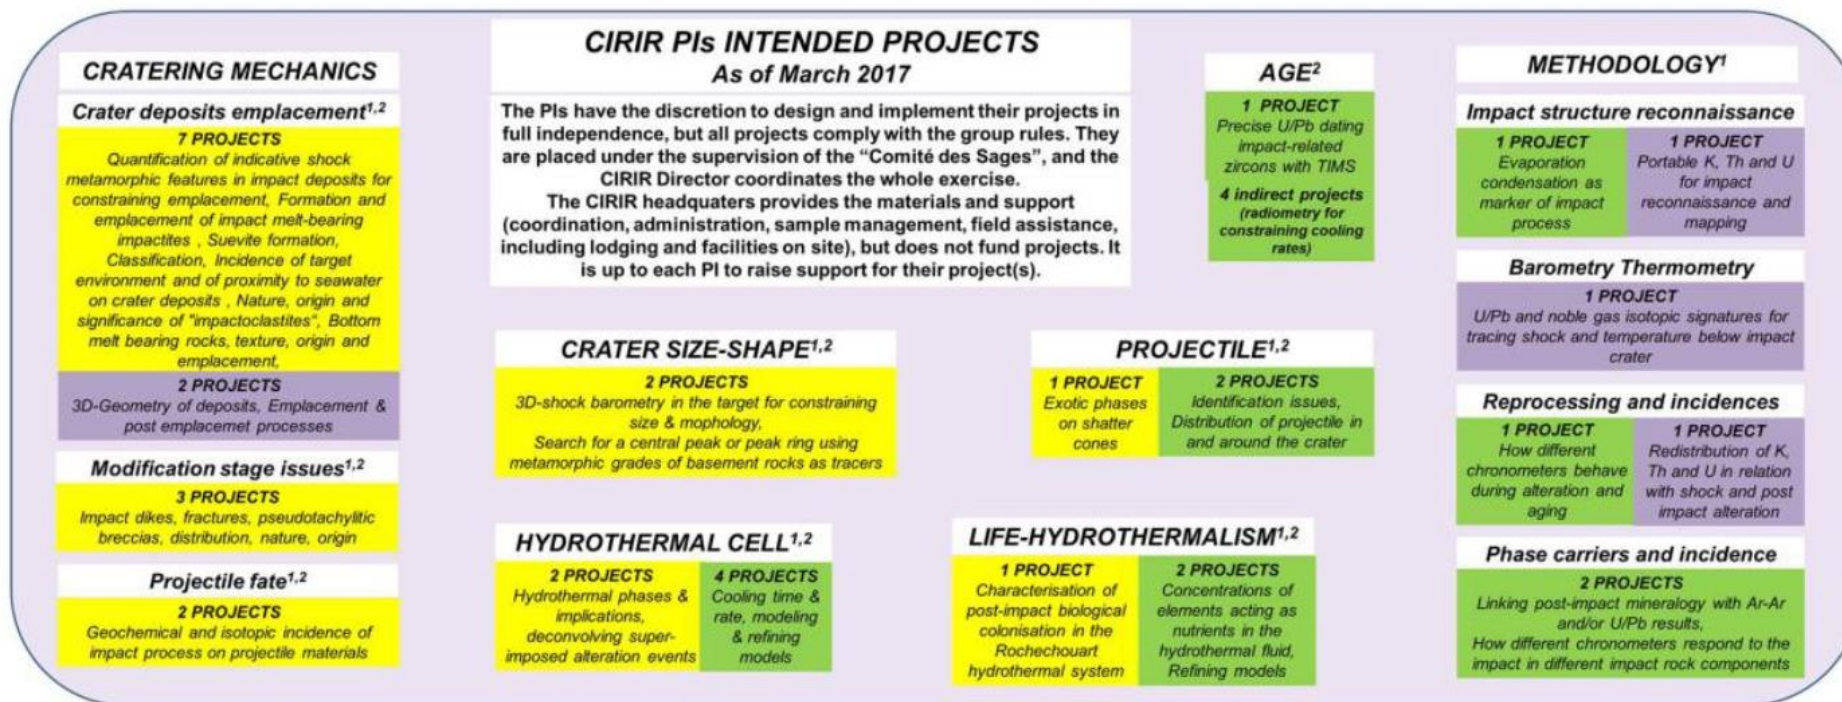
CIRIR PIs INTENDED PROJECTS
As of March 2017

The PIs have the discretion to design and implement their projects in full independence, but all projects comply with the group rules. They are placed under the supervision of the "Comité des Sages", and the CIRIR Director coordinates the whole exercise.
The CIRIR headquaters provides the materials and support (coordination, administration, sample management, field assistance, including lodging and facilities on site), but does not fund projects. It is up to each PI to raise support for their project(s).

CRATERING MECHANICS

Crater deposits emplacement$^{1,2}$
7 PROJECTS
Quantification of indicative shock metamorphic features in impact deposits for constraining emplacement, Formation and emplacement of impact melt-bearing impactites , Suevite formation, Classification, Incidence of target environment and of proximity to seawater on crater deposits , Nature, origin and significance of "impactoclastites", Bottom melt bearing rocks, texture, origin and emplacement,
2 PROJECTS
3D-Geometry of deposits, Emplacement & post emplacemet processes

Modification stage issues$^{1,2}$
3 PROJECTS
Impact dikes, fractures, pseudotachylitic breccias, distribution, nature, origin

Projectile fate$^{1,2}$
2 PROJECTS
Geochemical and isotopic incidence of impact process on projectile materials

CRATER SIZE-SHAPE$^{1,2}$
2 PROJECTS
3D-shock barometry in the target for constraining size & mophology,
Search for a central peak or peak ring using metamorphic grades of basement rocks as tracers

HYDROTHERMAL CELL$^{1,2}$
2 PROJECTS
Hydrothermal phases & implications, deconvolving super-imposed alteration events
4 PROJECTS
Cooling time & rate, modeling & refining models

AGE$^{2}$
1 PROJECT
Precise U/Pb dating impact-related zircons with TIMS
4 indirect projects
(radiometry for constraining cooling rates)

PROJECTILE$^{1,2}$
1 PROJECT
Exotic phases on shatter cones
2 PROJECTS
Identification issues, Distribution of projectile in and around the crater

LIFE-HYDROTHERMALISM$^{1,2}$
1 PROJECT
Characterisation of post-impact biological colonisation in the Rochechouart hydrothermal system
2 PROJECTS
Concentrations of elements acting as nutrients in the hydrothermal fluid, Refining models

METHODOLOGY$^{1}$

Impact structure reconnaissance
1 PROJECT
Evaporation condensation as marker of impact process
1 PROJECT
Portable K, Th and U for impact reconnaissance and mapping

Barometry Thermometry
1 PROJECT
U/Pb and noble gas isotopic signatures for tracing shock and temperature below impact crater

Reprocessing and incidences
1 PROJECT
How different chronometers behave during alteration and aging
1 PROJECT
Redistribution of K, Th and U in relation with shock and post impact alteration

Phase carriers and incidence
2 PROJECTS
Linking post-impact mineralogy with Ar-Ar and/or U/Pb results,
How different chronometers respond to the impact in different impact rock components